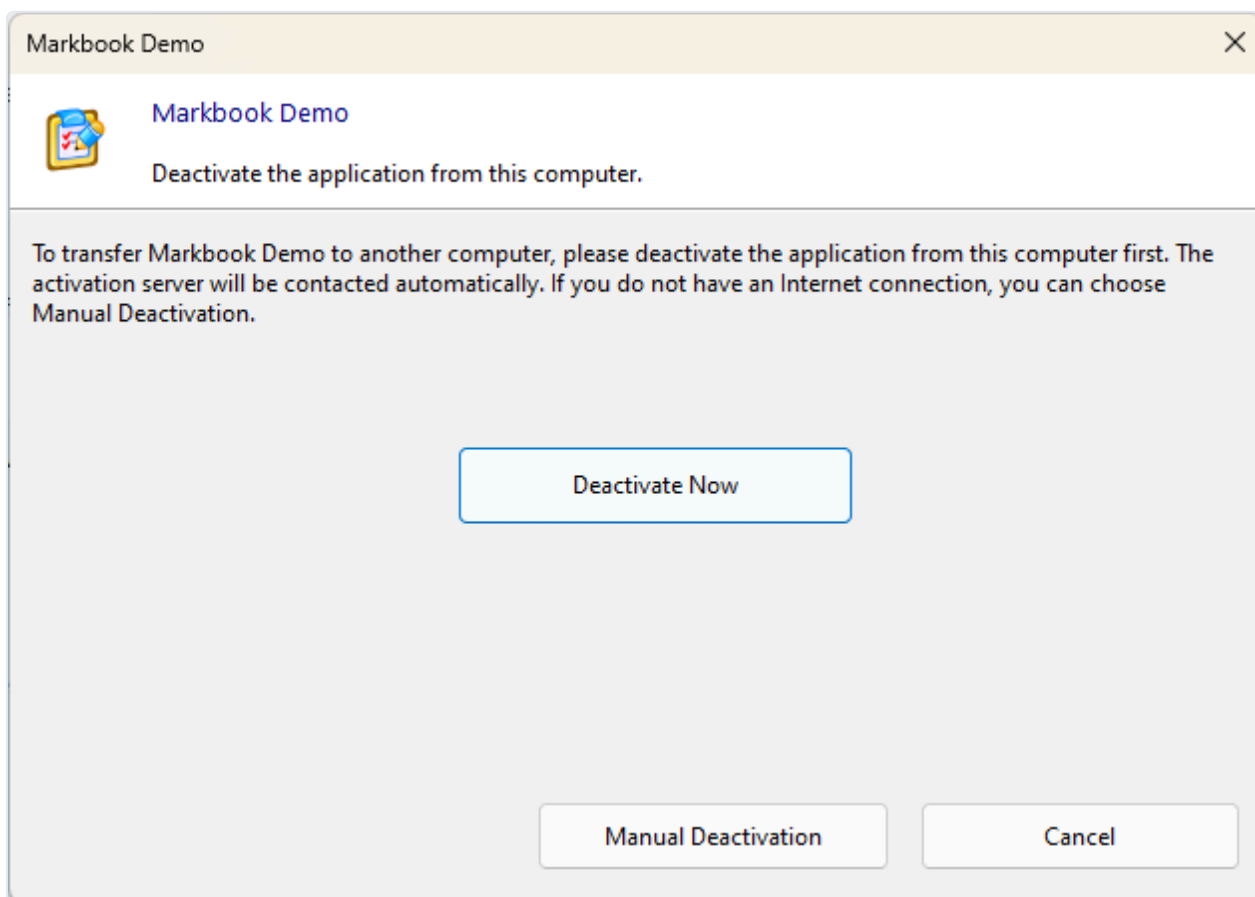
Markbook Demo

Markbook Demo

Deactivate the application from this computer.

To transfer Markbook Demo to another computer, please deactivate the application from this computer first. The activation server will be contacted automatically. If you do not have an Internet connection, you can choose Manual Deactivation.

Deactivate Now

Manual Deactivation

Cancel